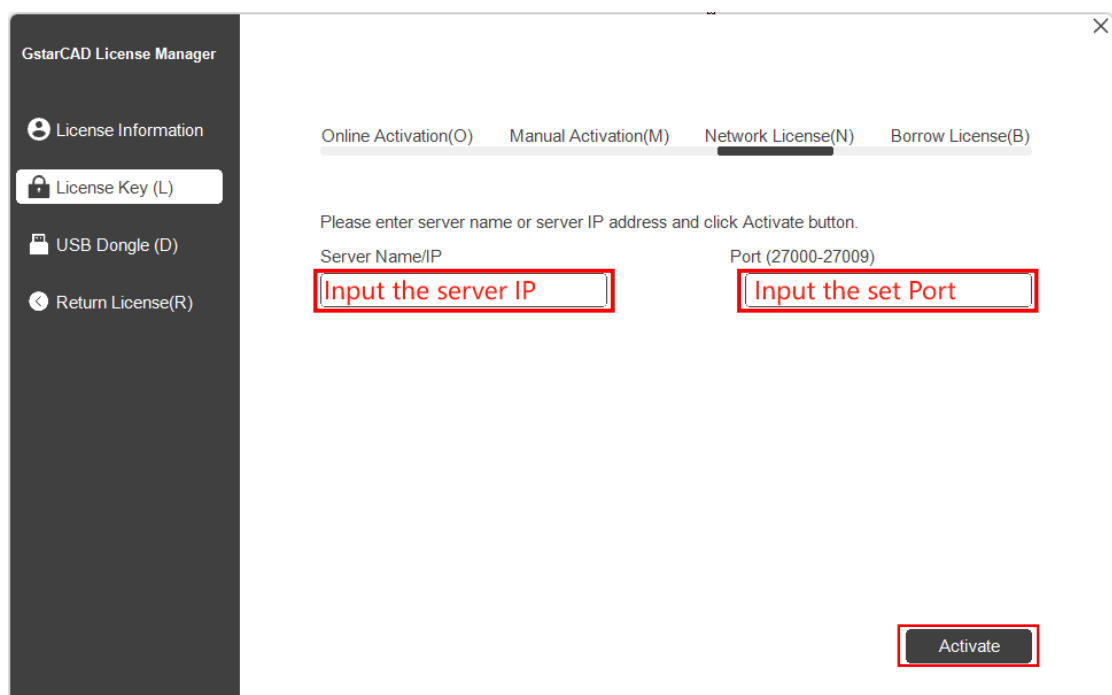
GstarCAD License Manager

License Information

License Key (L)

USB Dongle (D)

Return License(R)

Online Activation(O) Manual Activation(M) Network License(N) Borrow License(B)

Please enter server name or server IP address and click Activate button.

Server Name/IP

Input the server IP

Port (27000-27009)

Input the set Port

Activate